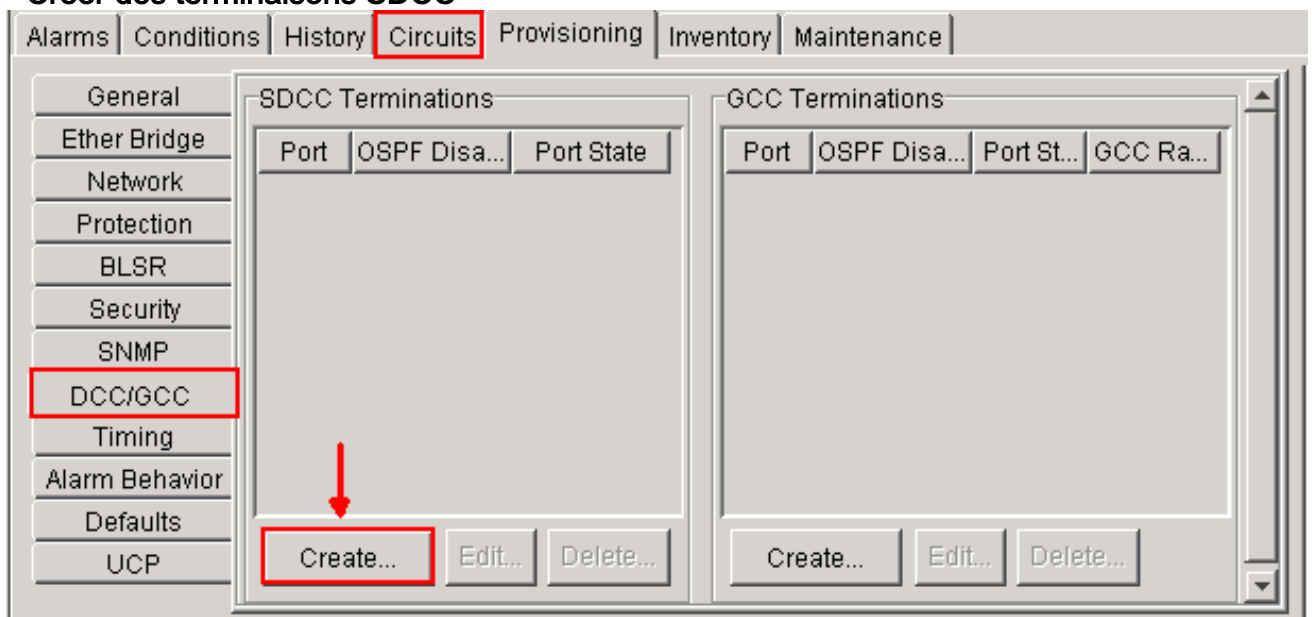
Créer des terminaisons SDCC

Alarms | Conditions | History | Circuits | Provisioning | Inventory | Maintenance

General
Ether Bridge
Network
Protection
BLSR
Security
SNMP
DCC/GCC
Timing
Alarm Behavior
Defaults
UCP

SDCC Terminations

| Port | OSPF Disa... | Port State |
|---|---|---|

Create... Edit... Delete...

GCC Terminations

| Port | OSPF Disa... | Port St... | GCC Ra... |
|---|---|---|---|

Create... Edit... Delete...